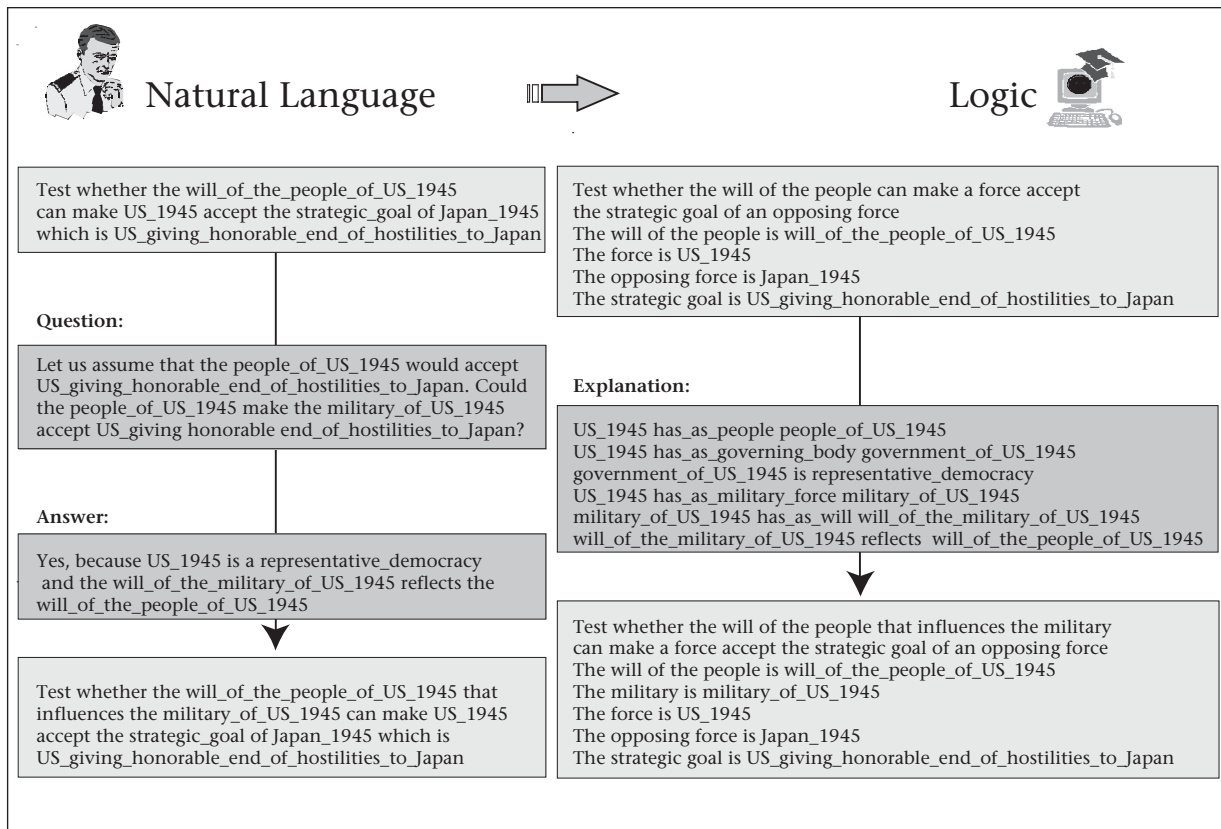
Natural Language

Logic

Test whether the will_of_the_people_of_US_1945 can make US_1945 accept the strategic_goal of Japan_1945 which is US_giving_honorable_end_of_hostilities_to_Japan

Question:

Let us assume that the people_of_US_1945 would accept US_giving_honorable_end_of_hostilities_to_Japan. Could the people_of_US_1945 make the military_of_US_1945 accept US_giving honorable end_of_hostilities_to_Japan?

Answer:

Yes, because US_1945 is a representative_democracy and the will_of_the_military_of_US_1945 reflects the will_of_the_people_of_US_1945

Test whether the will_of_the_people_of_US_1945 that influences the military_of_US_1945 can make US_1945 accept the strategic_goal of Japan_1945 which is US_giving_honorable_end_of_hostilities_to_Japan

Test whether the will of the people can make a force accept the strategic goal of an opposing force
The will of the people is will_of_the_people_of_US_1945
The force is US_1945
The opposing force is Japan_1945
The strategic goal is US_giving_honorable_end_of_hostilities_to_Japan

Explanation:

US_1945 has_as_people people_of_US_1945
US_1945 has_as_governing_body government_of_US_1945
government_of_US_1945 is representative_democracy
US_1945 has_as_military_force military_of_US_1945
military_of_US_1945 has_as_will will_of_the_military_of_US_1945
will_of_the_military_of_US_1945 reflects will_of_the_people_of_US_1945

Test whether the will of the people that influences the military can make a force accept the strategic goal of an opposing force
The will of the people is will_of_the_people_of_US_1945
The military is military_of_US_1945
The force is US_1945
The opposing force is Japan_1945
The strategic goal is US_giving_honorable_end_of_hostilities_to_Japan